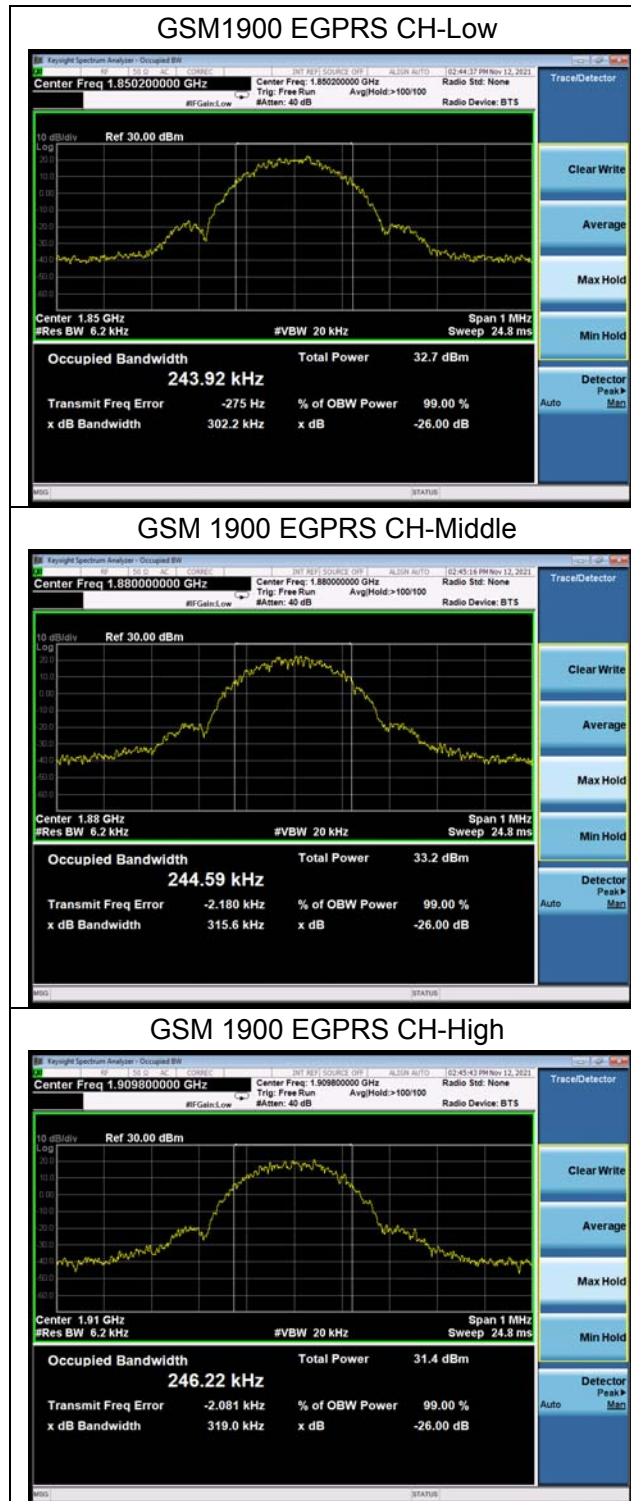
GSM1900 EGPRS CH-Low

Keysight Spectrum Analyzer - Occupied BW

RF | 50 Ω AC | CORREC | INT REF SOURCE OFF | ALIGN AUTO | 02:44:37 PM Nov 12, 2021

Center Freq 1.850200000 GHz

Center Freq: 1.850200000 GHz
Trig: Free Run Avg|Hold:>100/100
#IFGain:Low #Atten: 40 dB

Radio Std: None
Radio Device: BTS

Trace/Detector

10 dB/div Ref 30.00 dBm
Log

Center 1.85 GHz
#Res BW 6.2 kHz
#VBW 20 kHz
Span 1 MHz
Sweep 24.8 ms

Occupied Bandwidth
243.92 kHz
Total Power 32.7 dBm
Transmit Freq Error -275 Hz
% of OBW Power 99.00 %
x dB Bandwidth 302.2 kHz
x dB -26.00 dB

Clear Write
Average
Max Hold
Min Hold
Detector
Peak▸
Auto Man

MSG
STATUS

GSM 1900 EGPRS CH-Middle

Keysight Spectrum Analyzer - Occupied BW

RF | 50 Ω AC | CORREC | INT REF SOURCE OFF | ALIGN AUTO | 02:45:16 PM Nov 12, 2021

Center Freq 1.880000000 GHz

Center Freq: 1.880000000 GHz
Trig: Free Run Avg|Hold:>100/100
#IFGain:Low #Atten: 40 dB

Radio Std: None
Radio Device: BTS

Trace/Detector

10 dB/div Ref 30.00 dBm
Log

Center 1.88 GHz
#Res BW 6.2 kHz
#VBW 20 kHz
Span 1 MHz
Sweep 24.8 ms

Occupied Bandwidth
244.59 kHz
Total Power 33.2 dBm
Transmit Freq Error -2.180 kHz
% of OBW Power 99.00 %
x dB Bandwidth 315.6 kHz
x dB -26.00 dB

Clear Write
Average
Max Hold
Min Hold
Detector
Peak▸
Auto Man

MSG
STATUS

GSM 1900 EGPRS CH-High

Keysight Spectrum Analyzer - Occupied BW

RF | 50 Ω AC | CORREC | INT REF SOURCE OFF | ALIGN AUTO | 02:45:43 PM Nov 12, 2021

Center Freq 1.909800000 GHz

Center Freq: 1.909800000 GHz
Trig: Free Run Avg|Hold:>100/100
#IFGain:Low #Atten: 40 dB

Radio Std: None
Radio Device: BTS

Trace/Detector

10 dB/div Ref 30.00 dBm
Log

Center 1.91 GHz
#Res BW 6.2 kHz
#VBW 20 kHz
Span 1 MHz
Sweep 24.8 ms

Occupied Bandwidth
246.22 kHz
Total Power 31.4 dBm
Transmit Freq Error -2.081 kHz
% of OBW Power 99.00 %
x dB Bandwidth 319.0 kHz
x dB -26.00 dB

Clear Write
Average
Max Hold
Min Hold
Detector
Peak▸
Auto Man

MSG
STATUS